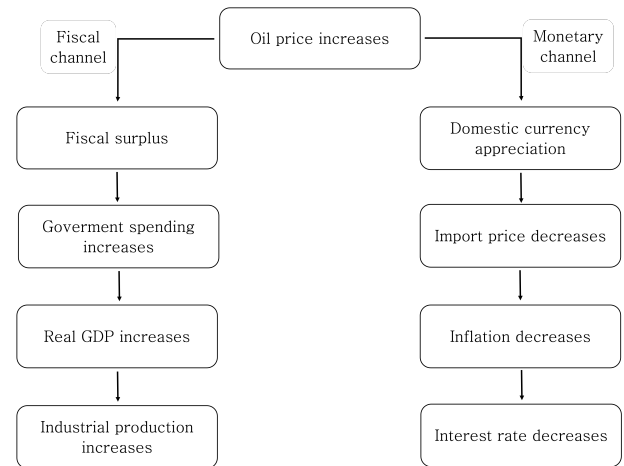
Oil price increases

Fiscal channel

Fiscal surplus

Goverment spending increases

Real GDP increases

Industrial production increases

Monetary channel

Domestic currency appreciation

Import price decreases

Inflation decreases

Interest rate decreases